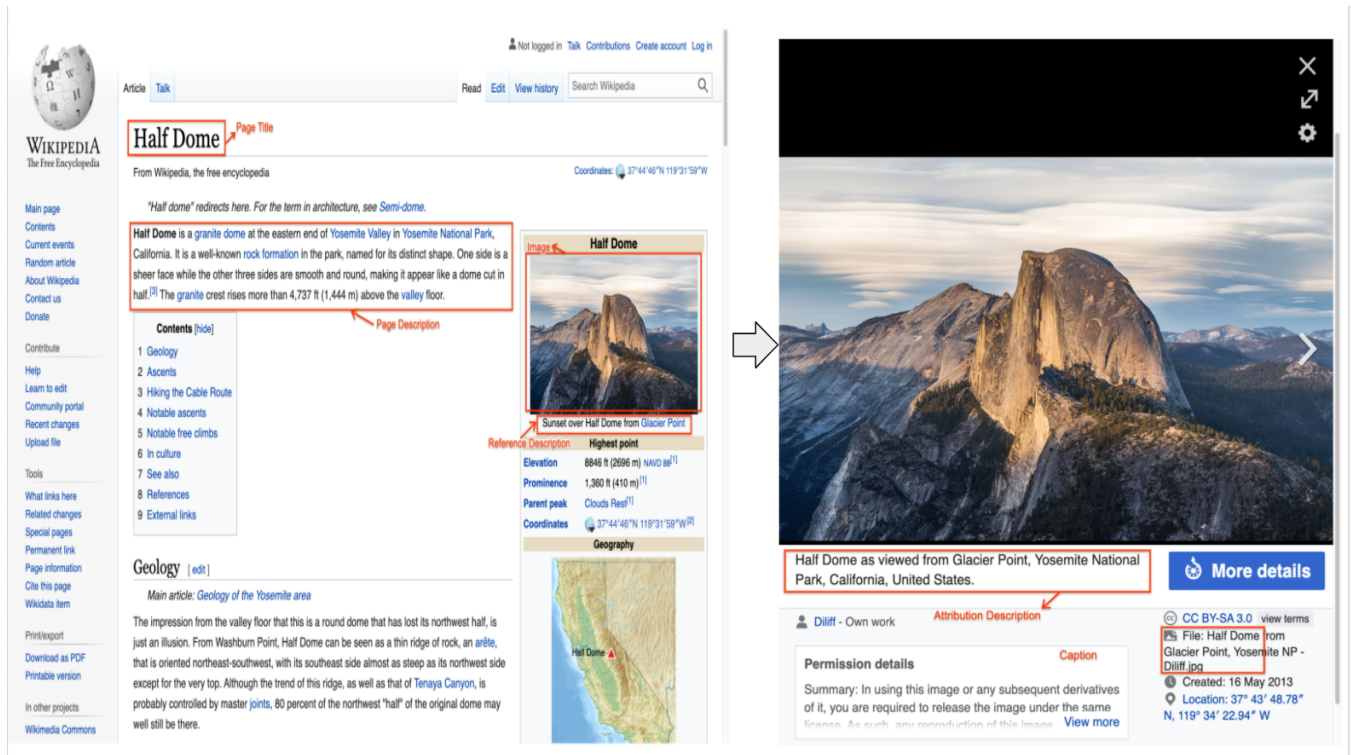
Not logged in Talk Contributions Create account Log in

WIKIPEDIA
The Free Encyclopedia

Article Talk

Read Edit View history Search Wikipedia

Half Dome

Page Title

From Wikipedia, the free encyclopedia

Coordinates: 37°44′46″N 119°31′59″W

"Half dome" redirects here. For the term in architecture, see Semi-dome.

Main page
Contents
Current events
Random article
About Wikipedia
Contact us
Donate

Contribute
Help
Learn to edit
Community portal
Recent changes
Upload file

Tools
What links here
Related changes
Special pages
Permanent link
Page information
Cite this page
Wikidata item

Print/export
Download as PDF
Printable version

In other projects
Wikimedia Commons

Half Dome is a granite dome at the eastern end of Yosemite Valley in Yosemite National Park, California. It is a well-known rock formation in the park, named for its distinct shape. One side is a sheer face while the other three sides are smooth and round, making it appear like a dome cut in half.[3] The granite crest rises more than 4,737 ft (1,444 m) above the valley floor.

Page Description

Contents [hide]
1 Geology
2 Ascents
3 Hiking the Cable Route
4 Notable ascents
5 Notable free climbs
6 In culture
7 See also
8 References
9 External links

Half Dome

Image

Sunset over Half Dome from Glacier Point

Reference Description

Highest point

| Elevation | 8846 ft (2696 m) NAVD 88[1] |
|---|---|
| Prominence | 1,360 ft (410 m)[1] |
| Parent peak | Clouds Rest[1] |
| Coordinates | 37°44′46″N 119°31′59″W[2] |

Geography

Half Dome

Geology [edit]

Main article: Geology of the Yosemite area

The impression from the valley floor that this is a round dome that has lost its northwest half, is just an illusion. From Washburn Point, Half Dome can be seen as a thin ridge of rock, an arête, that is oriented northeast-southwest, with its southeast side almost as steep as its northwest side except for the very top. Although the trend of this ridge, as well as that of Tenaya Canyon, is probably controlled by master joints, 80 percent of the northwest "half" of the original dome may well still be there.

Half Dome as viewed from Glacier Point, Yosemite National Park, California, United States.

More details

Attribution Description

Diliff - Own work

CC BY-SA 3.0 view terms

File: Half Dome from Glacier Point, Yosemite NP - Diliff.jpg

Caption

Permission details

Summary: In using this image or any subsequent derivatives of it, you are required to release the image under the same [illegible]

View more

Created: 16 May 2013

Location: 37° 43′ 48.78″ N, 119° 34′ 22.94″ W